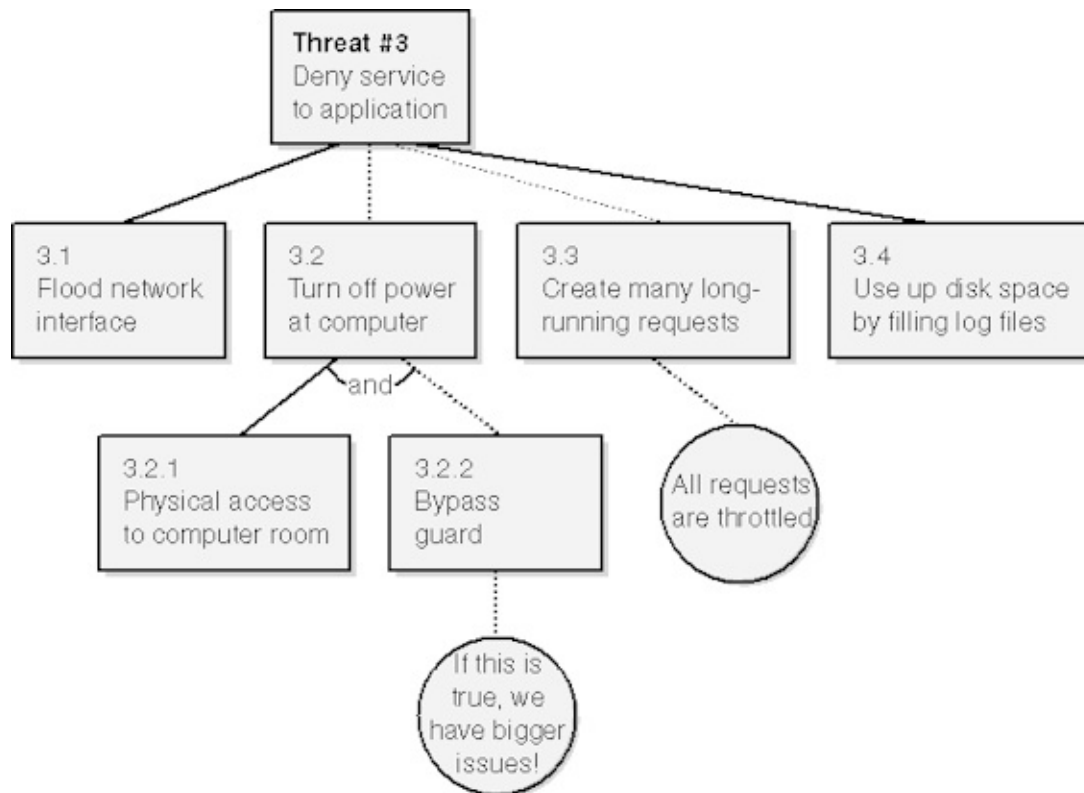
Threat #3
Deny service to application

3.1
Flood network interface

3.2
Turn off power at computer

3.3
Create many long-running requests

3.4
Use up disk space by filling log files

and

3.2.1
Physical access to computer room

3.2.2
Bypass guard

All requests are throttled

If this is true, we have bigger issues!